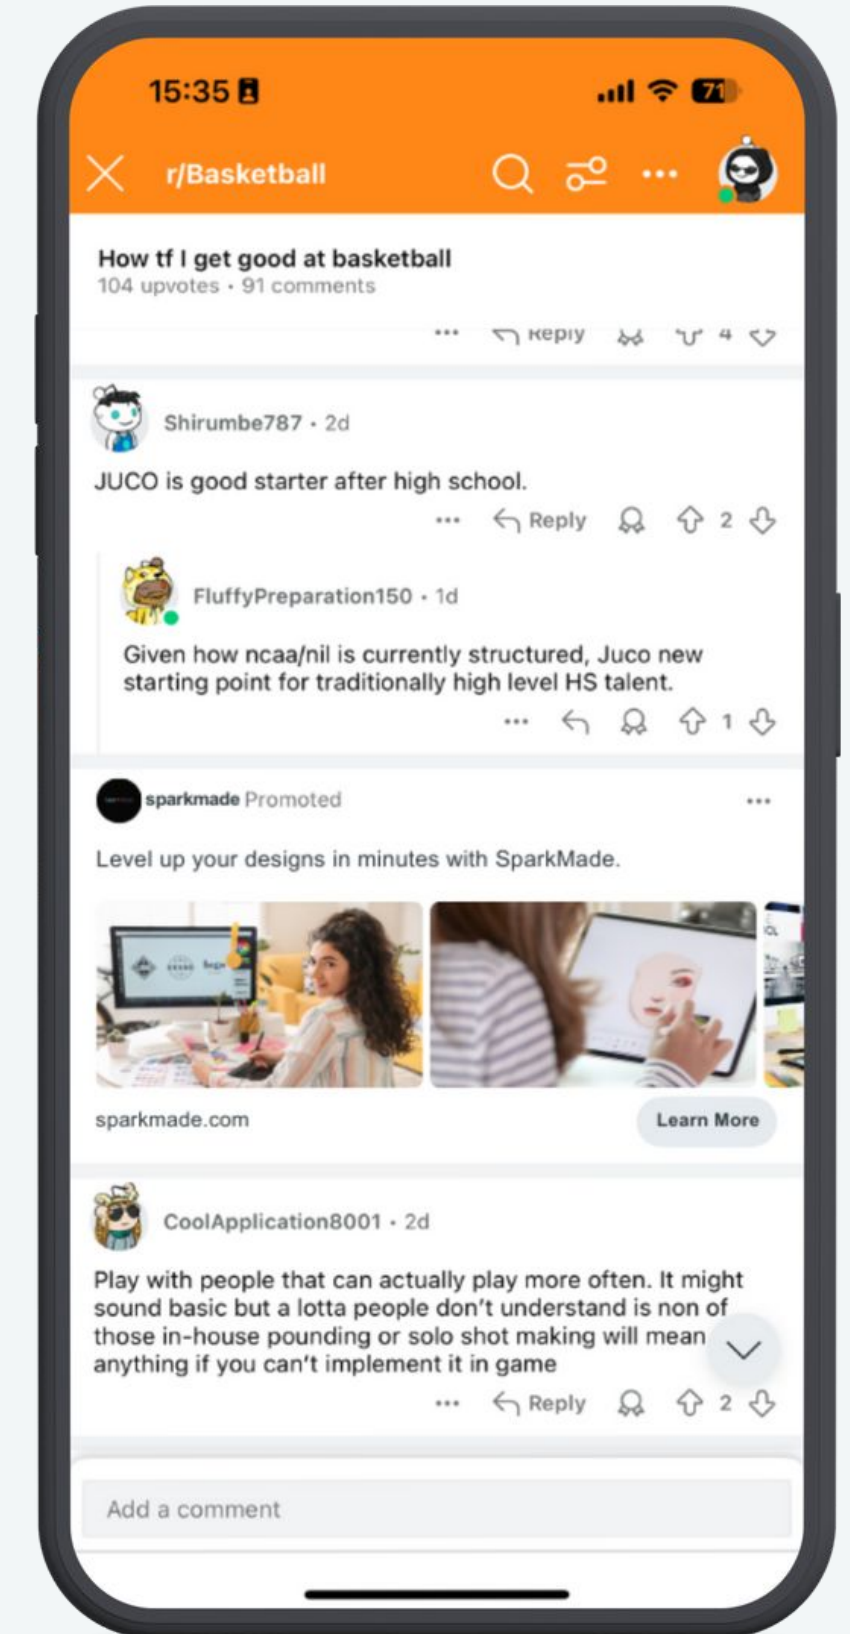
15:35

71

r/Basketball

How tf I get good at basketball
104 upvotes • 91 comments

••• Reply 4

Shirumbe787 • 2d

JUCO is good starter after high school.

••• Reply 2

FluffyPreparation150 • 1d

Given how ncaa/nil is currently structured, Juco new starting point for traditionally high level HS talent.

••• 1

sparkmade Promoted •••

Level up your designs in minutes with SparkMade.

sparkmade.com

Learn More

CoolApplication8001 • 2d

Play with people that can actually play more often. It might sound basic but a lotta people don't understand is non of those in-house pounding or solo shot making will mean anything if you can't implement it in game

••• Reply 2

Add a comment